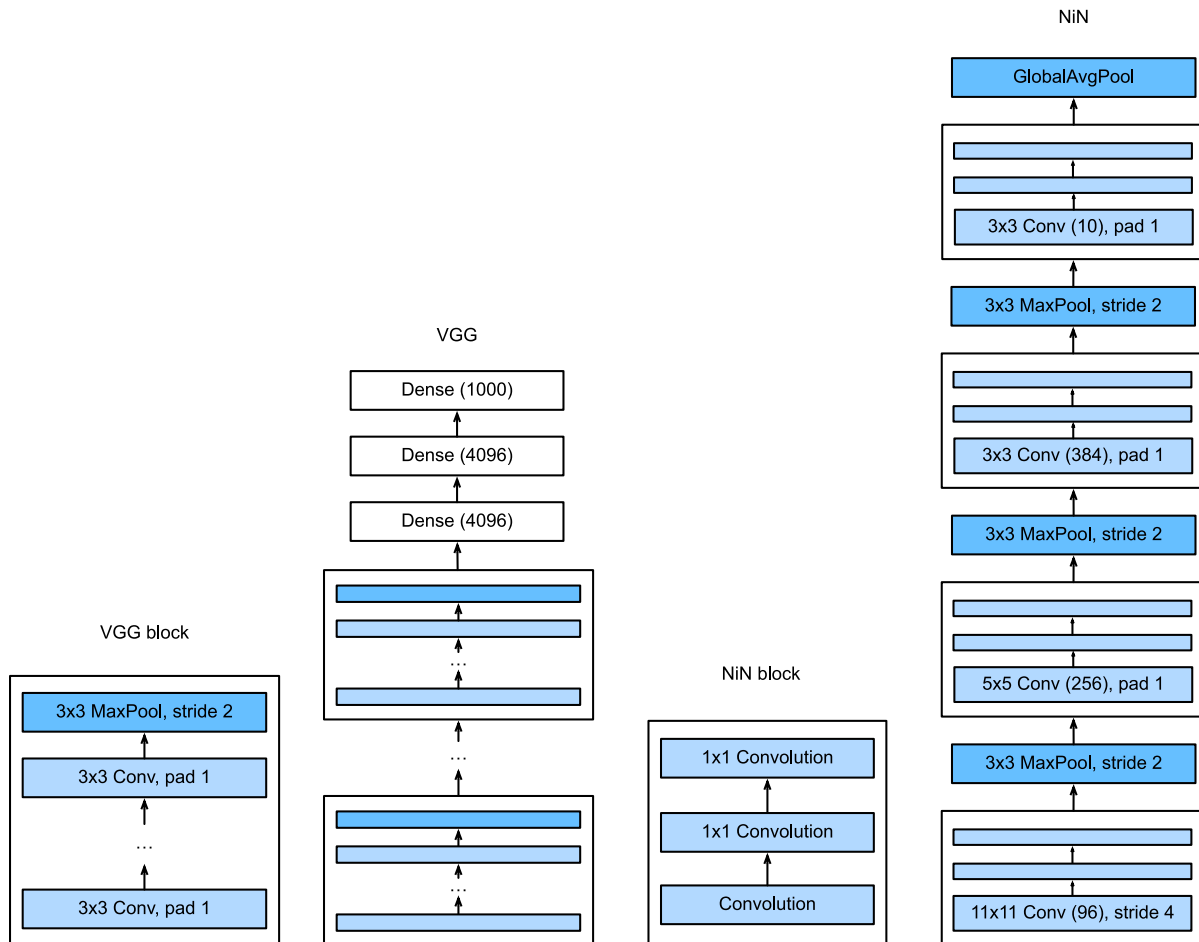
VGG block

3x3 MaxPool, stride 2

3x3 Conv, pad 1

...

3x3 Conv, pad 1

VGG

Dense (1000)

Dense (4096)

Dense (4096)

...

...

...

NiN block

1x1 Convolution

1x1 Convolution

Convolution

NiN

GlobalAvgPool

3x3 Conv (10), pad 1

3x3 MaxPool, stride 2

3x3 Conv (384), pad 1

3x3 MaxPool, stride 2

5x5 Conv (256), pad 1

3x3 MaxPool, stride 2

11x11 Conv (96), stride 4